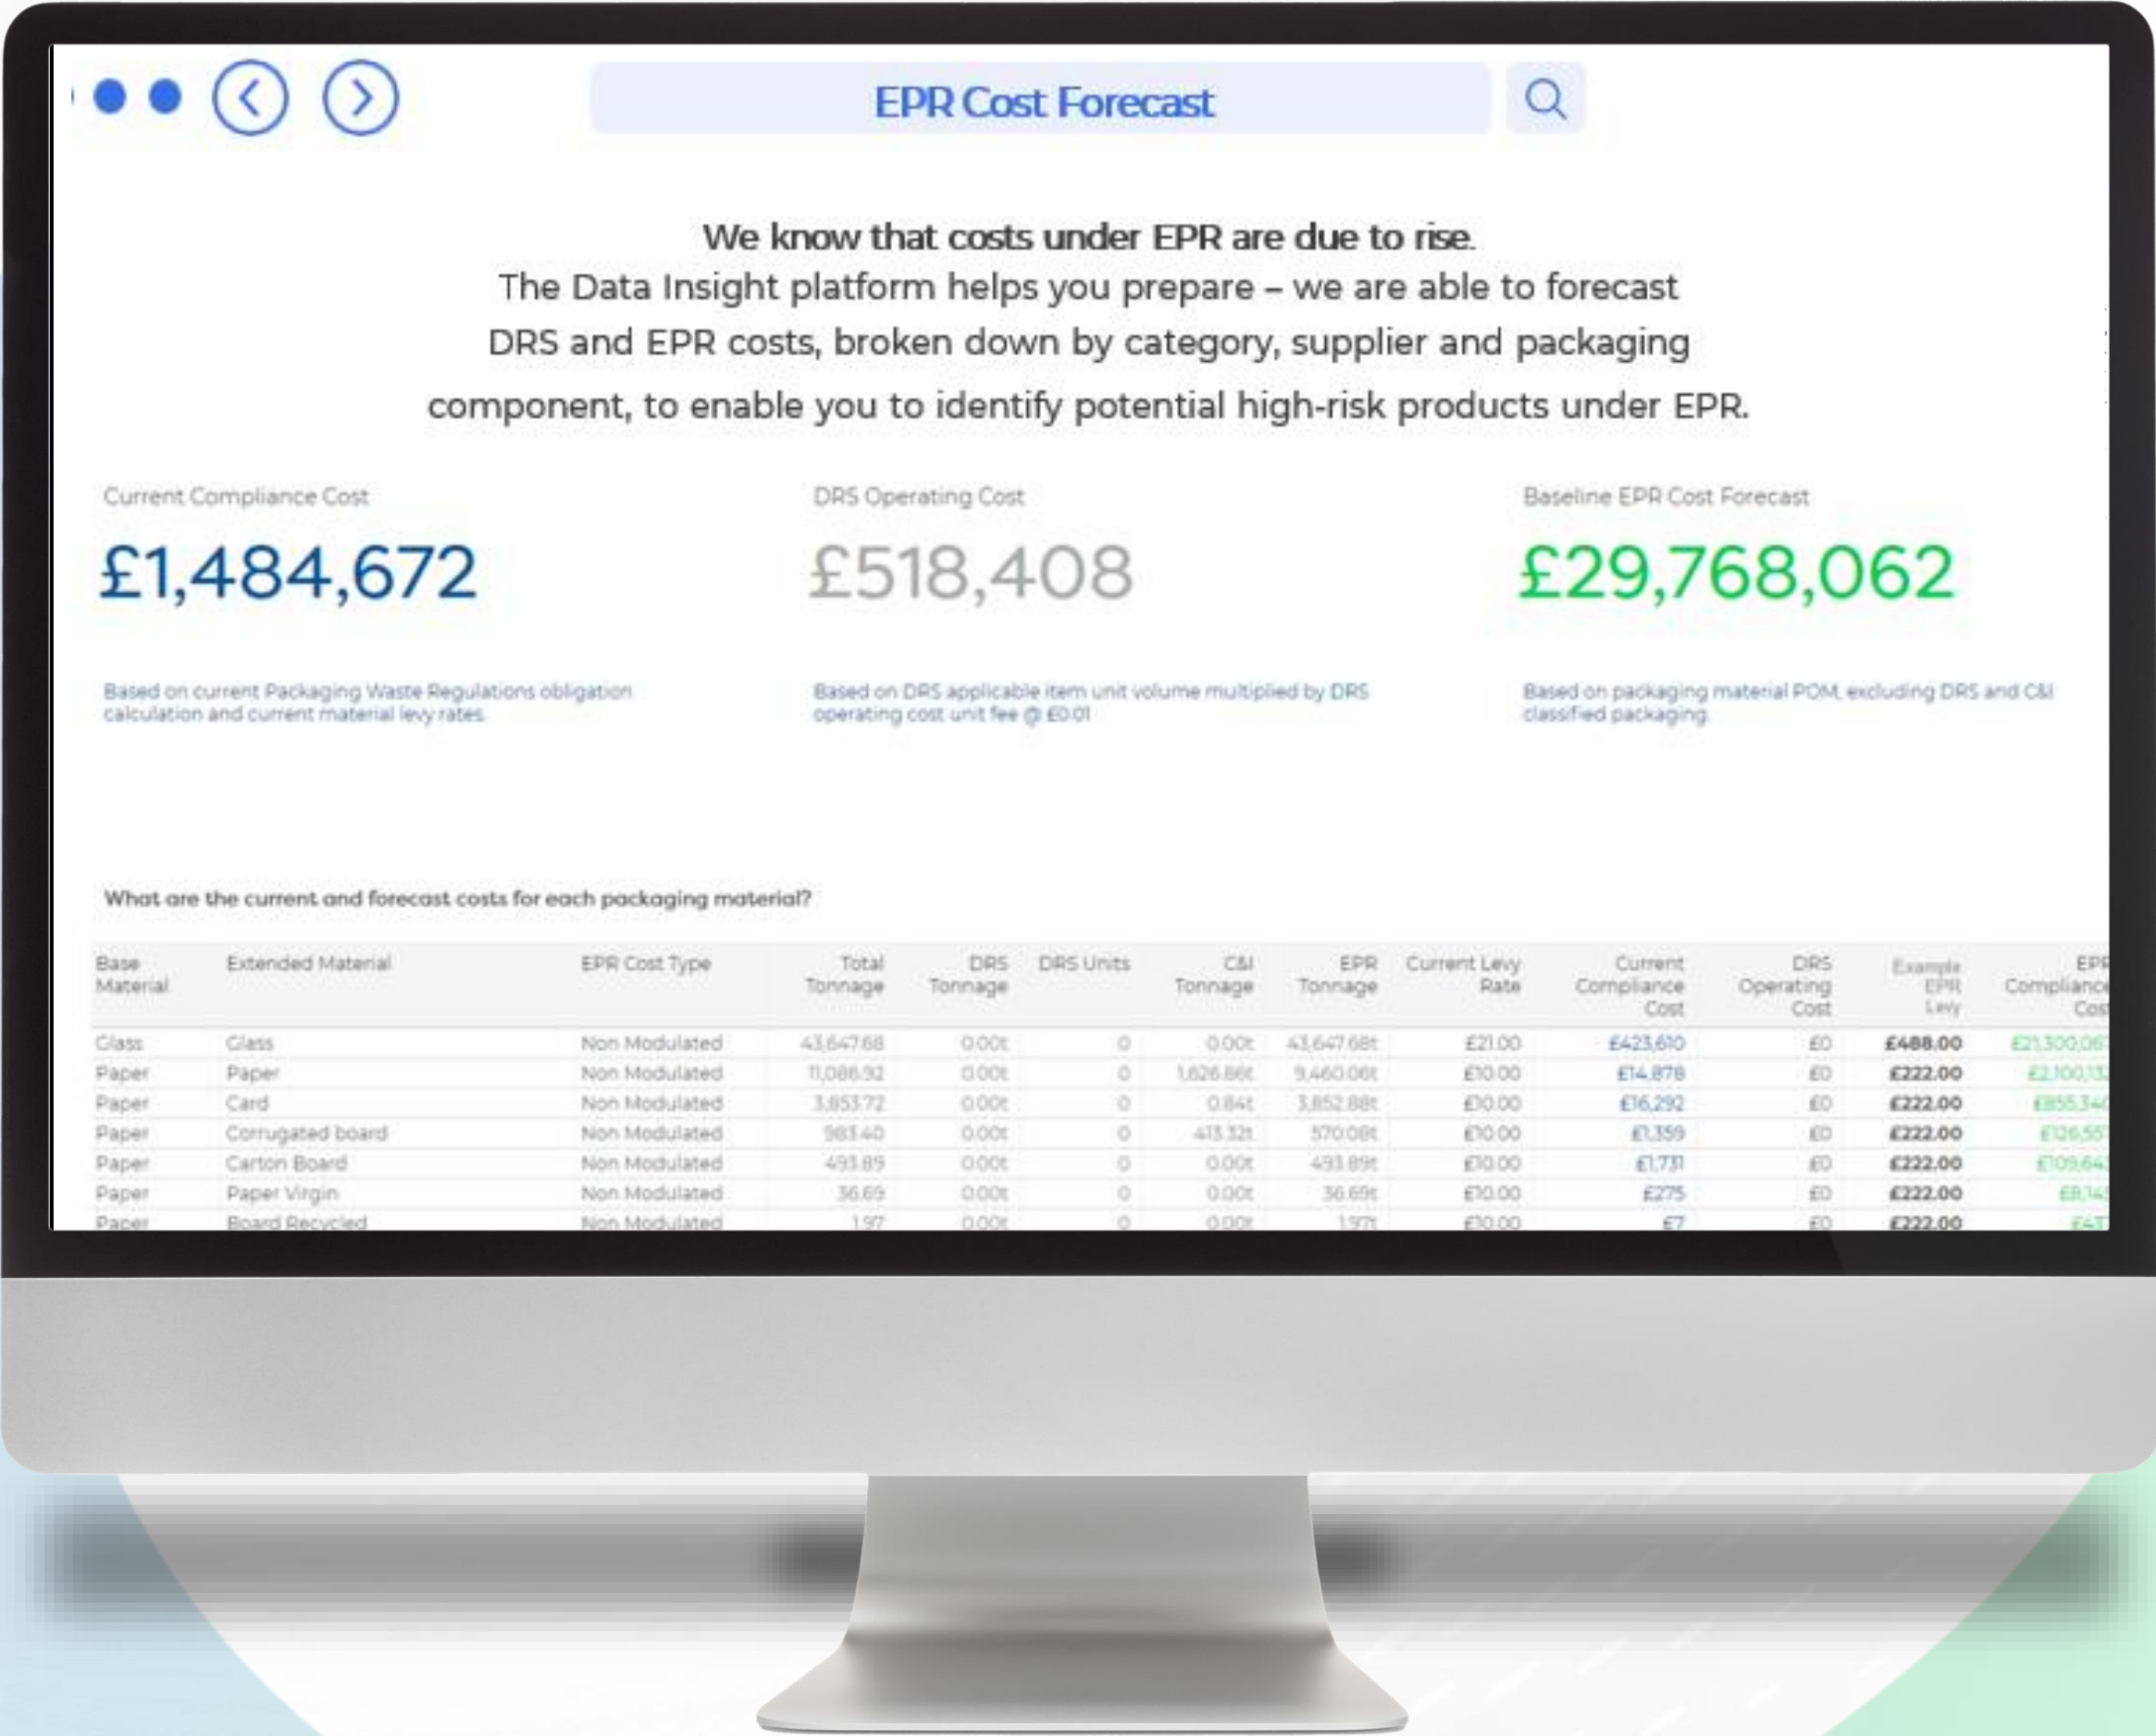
EPR Cost Forecast

We know that costs under EPR are due to rise.
The Data Insight platform helps you prepare – we are able to forecast DRS and EPR costs, broken down by category, supplier and packaging component, to enable you to identify potential high-risk products under EPR.

Current Compliance Cost
£1,484,672
Based on current Packaging Waste Regulations obligation calculation and current material levy rates

DRS Operating Cost
£518,408
Based on DRS applicable item unit volume multiplied by DRS operating cost unit fee @ £0.01

Baseline EPR Cost Forecast
£29,768,062
Based on packaging material POM, excluding DRS and C&I classified packaging

What are the current and forecast costs for each packaging material?

| Base Material | Extended Material | EPR Cost Type | Total Tonnage | DRS Tonnage | DRS Units | C&I Tonnage | EPR Tonnage | Current Levy Rate | Current Compliance Cost | DRS Operating Cost | Example EPR Levy | EPR Compliance Cos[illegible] |
|---|---|---|---|---|---|---|---|---|---|---|---|---|
| Glass | Glass | Non Modulated | 43,647.68 | 0.00t | 0 | 0.00t | 43,647.68t | £21.00 | £423,610 | £0 | £488.00 | £21,300,06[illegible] |
| Paper | Paper | Non Modulated | 11,086.92 | 0.00t | 0 | 1,626.86t | 9,460.06t | £10.00 | £14,878 | £0 | £222.00 | £2,100,13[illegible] |
| Paper | Card | Non Modulated | 3,853.72 | 0.00t | 0 | 0.84t | 3,852.88t | £10.00 | £16,292 | £0 | £222.00 | £855,34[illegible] |
| Paper | Corrugated board | Non Modulated | 983.40 | 0.00t | 0 | 413.32t | 570.08t | £10.00 | £1,359 | £0 | £222.00 | £126,55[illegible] |
| Paper | Carton Board | Non Modulated | 493.89 | 0.00t | 0 | 0.00t | 493.89t | £10.00 | £1,731 | £0 | £222.00 | £109,64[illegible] |
| Paper | Paper Virgin | Non Modulated | 36.69 | 0.00t | 0 | 0.00t | 36.69t | £10.00 | £275 | £0 | £222.00 | £8,14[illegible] |
| Paper | Board Recycled | Non Modulated | 1.97 | 0.00t | 0 | 0.00t | 1.97t | £10.00 | £7 | £0 | £222.00 | £4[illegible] |